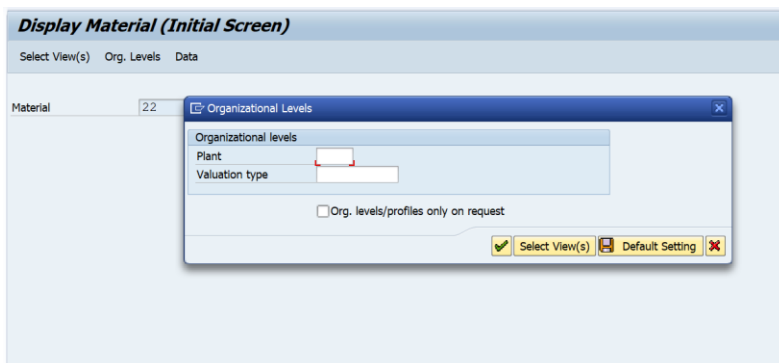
Display Material (Initial Screen)

Select View(s) Org. Levels Data

Material 22

Organizational Levels

Organizational levels
Plant
Valuation type

Org. levels/profiles only on request

Select View(s) Default Setting